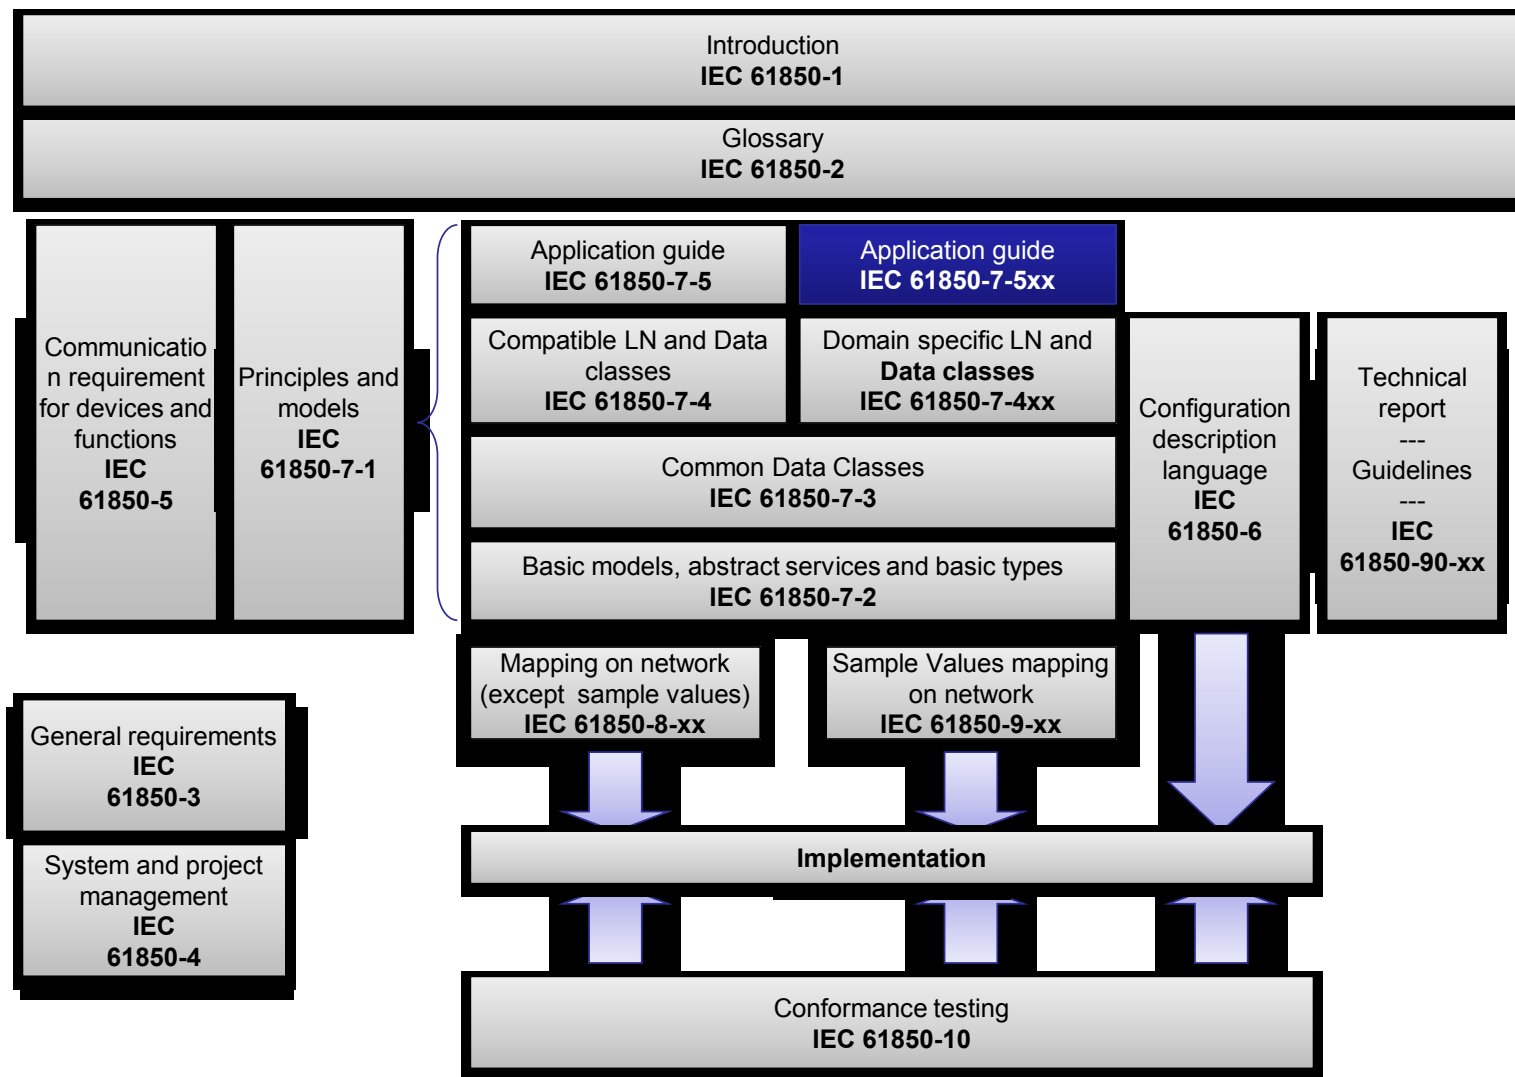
Introduction
IEC 61850-1

Glossary
IEC 61850-2

Communication requirement for devices and functions
IEC
61850-5

Principles and models
IEC
61850-7-1

Application guide
IEC 61850-7-5

Application guide
IEC 61850-7-5xx

Compatible LN and Data classes
IEC 61850-7-4

Domain specific LN and Data classes
IEC 61850-7-4xx

Common Data Classes
IEC 61850-7-3

Basic models, abstract services and basic types
IEC 61850-7-2

Configuration description language
IEC
61850-6

Technical report
---
Guidelines
---
IEC
61850-90-xx

Mapping on network (except sample values)
IEC 61850-8-xx

Sample Values mapping on network
IEC 61850-9-xx

General requirements
IEC
61850-3

System and project management
IEC
61850-4

Implementation

Conformance testing
IEC 61850-10